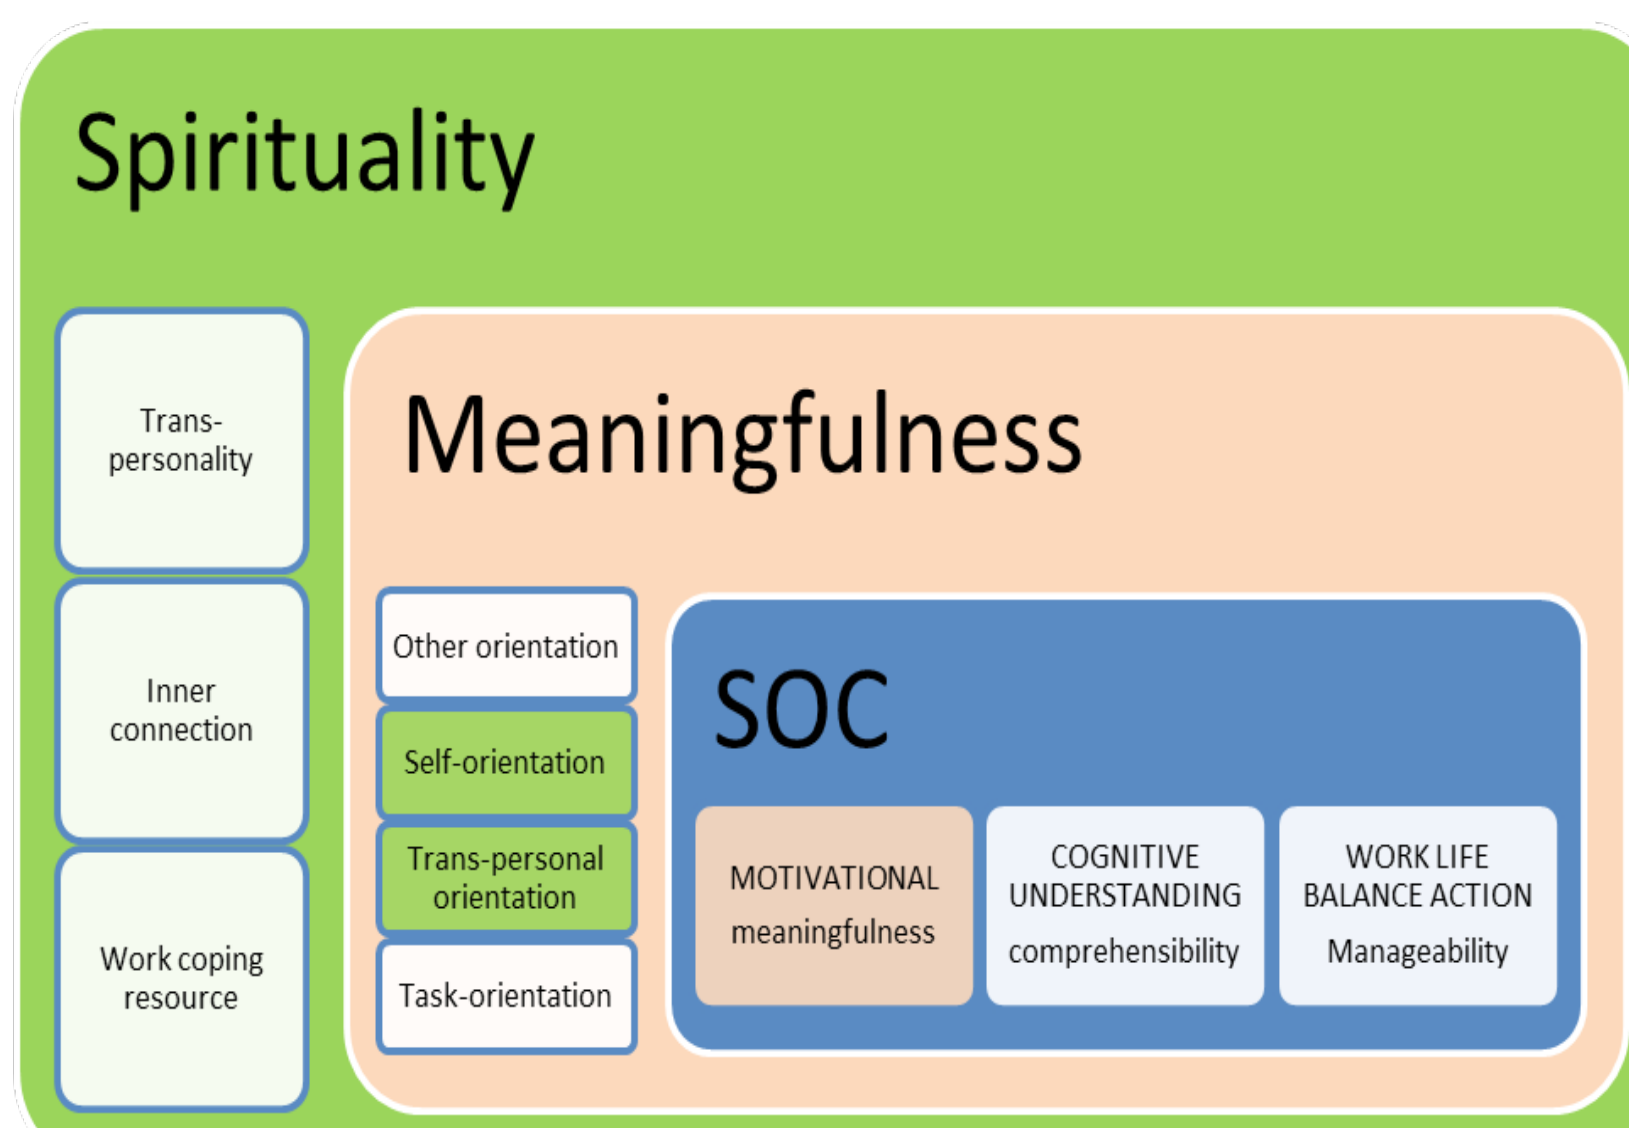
Spirituality

Trans-personality

Inner connection

Work coping resource

Meaningfulness

Other orientation

Self-orientation

Trans-personal orientation

Task-orientation

SOC

MOTIVATIONAL meaningfulness

COGNITIVE UNDERSTANDING comprehensibility

WORK LIFE BALANCE ACTION Manageability